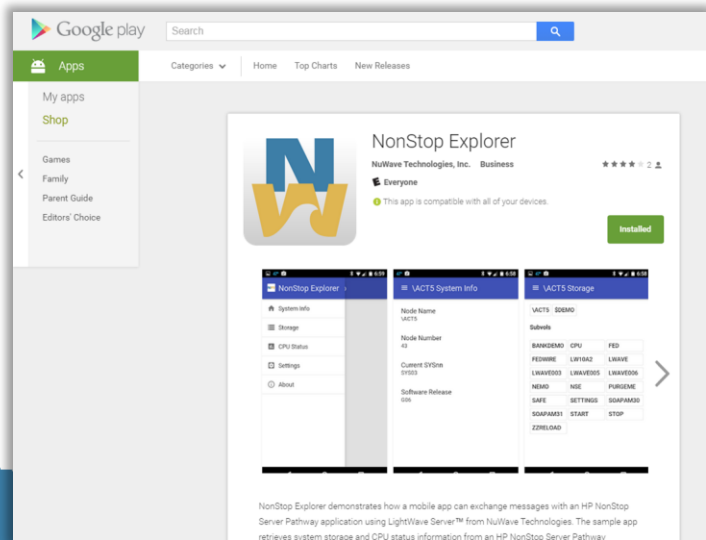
Google play

Search

Apps

Categories

Home

Top Charts

New Releases

My apps

Shop

Games

Family

Parent Guide

Editors' Choice

NonStop Explorer

NuWave Technologies, Inc. Business

★★★★ 2

Everyone

This app is compatible with all of your devices.

Installed

NonStop Explorer

System Info

Storage

CPU Status

Settings

About

\ACT5 System Info

Node Name
\ACT5

Node Number
43

Current SYSnn
SYS03

Software Release
G06

\ACT5 Storage

\ACT5 $DEMO

Subvols

| BANKDEMO | CPU | FED |
|---|---|---|
| FEDWIRE | LW10A2 | LWAVE |
| LWAVE003 | LWAVE005 | LWAVE006 |
| NEMO | NSE | PURGEME |
| SAFE | SETTINGS | SOAPAM30 |
| SOAPAM31 | START | STOP |
| ZZRELOAD | | |

NonStop Explorer demonstrates how a mobile app can exchange messages with an HP NonStop Server Pathway application using LightWave Server™ from NuWave Technologies. The sample app retrieves system storage and CPU status information from an HP NonStop Server Pathway